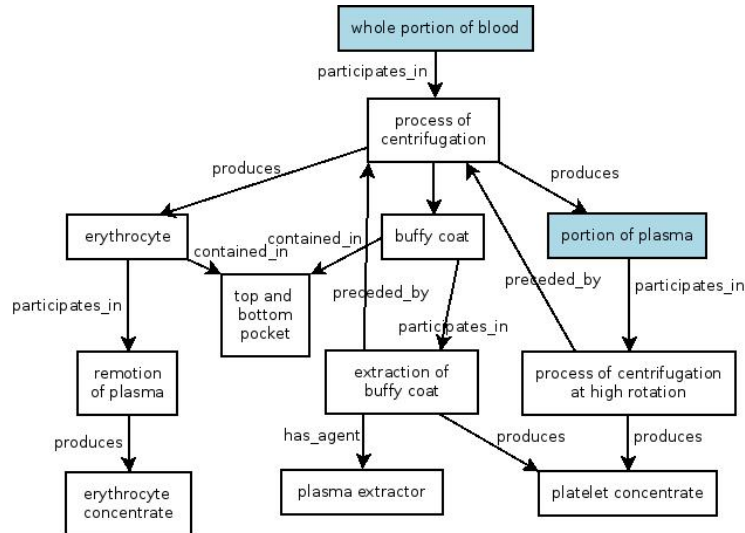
whole portion of blood

participates_in

process of centrifugation

produces

produces

erythrocyte

contained_in

contained_in

buffy coat

portion of plasma

top and bottom pocket

preceded_by

preceded_by

participates_in

participates_in

participates_in

remotion of plasma

extraction of buffy coat

process of centrifugation at high rotation

produces

has_agent

produces

produces

erythrocyte concentrate

plasma extractor

platelet concentrate